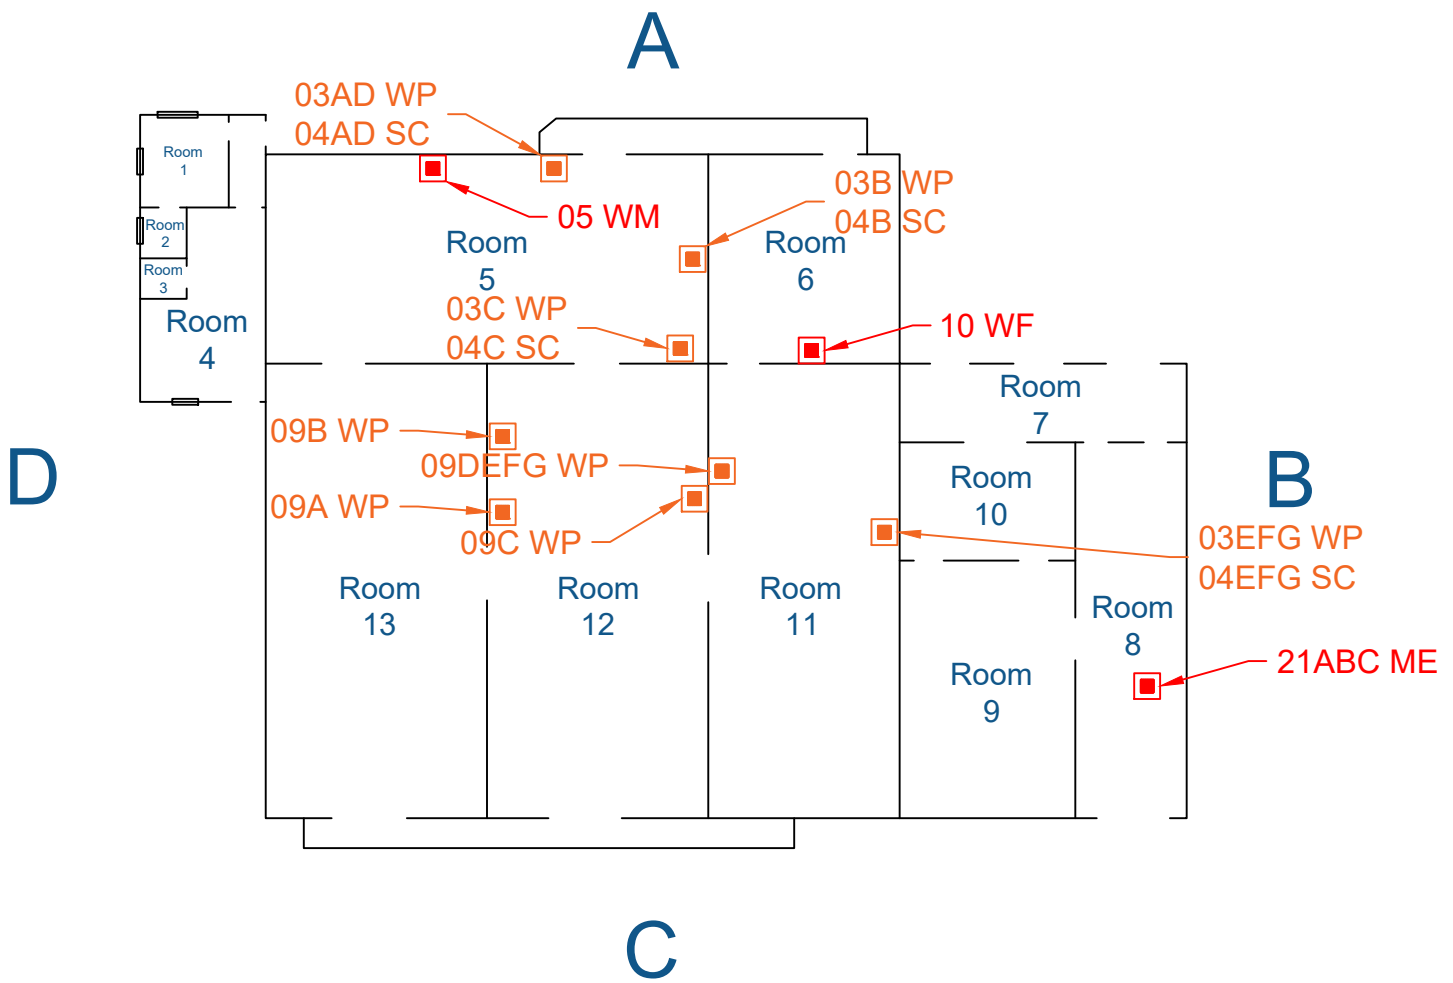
A

03AD WP
04AD SC

Room 1

Room 2

Room 3

Room 4

05 WM

Room 5

03B WP
04B SC

Room 6

03C WP
04C SC

10 WF

Room 7

D

09B WP

09DEFG WP

09A WP

09C WP

Room 10

B

03EFG WP
04EFG SC

Room 13

Room 12

Room 11

Room 8

Room 9

21ABC ME

C